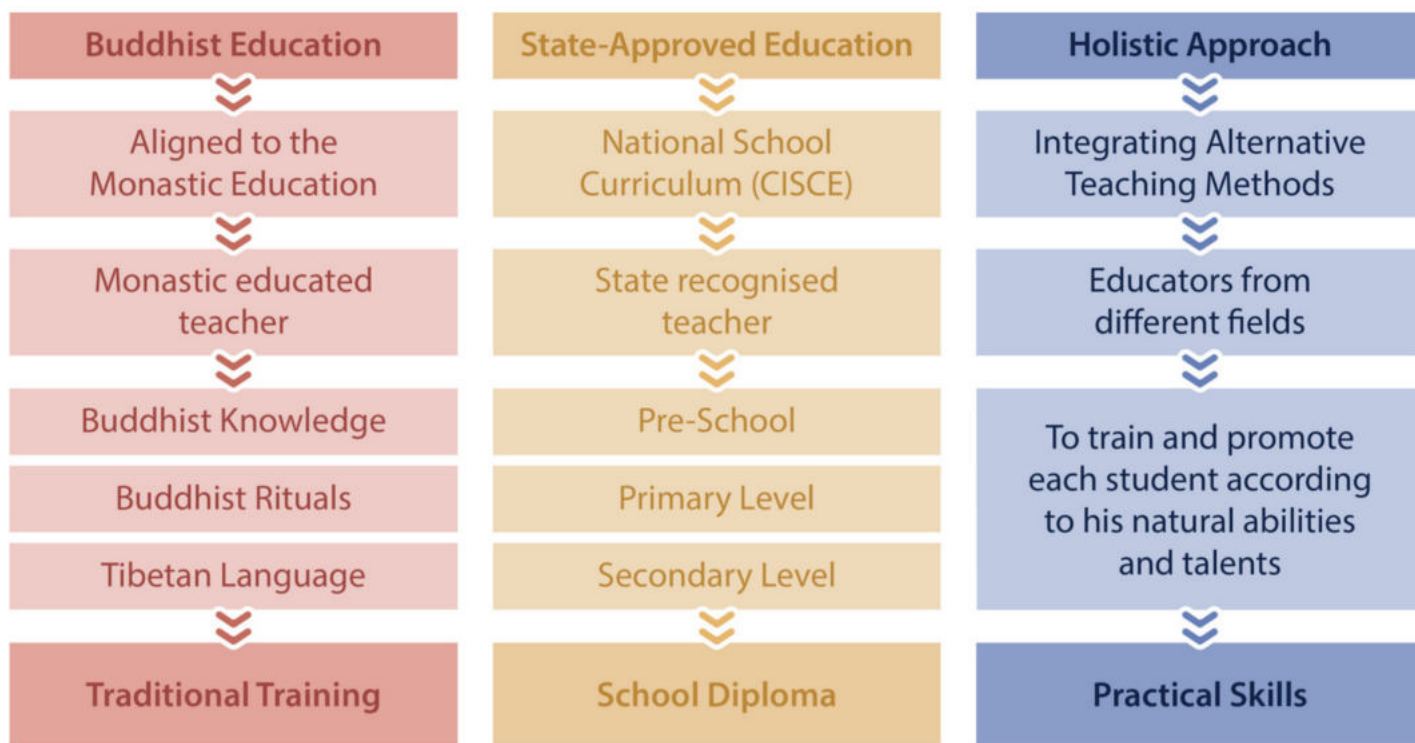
Buddhist Education

Aligned to the Monastic Education

Monastic educated teacher

Buddhist Knowledge

Buddhist Rituals

Tibetan Language

Traditional Training

State-Approved Education

National School Curriculum (CISCE)

State recognised teacher

Pre-School

Primary Level

Secondary Level

School Diploma

Holistic Approach

Integrating Alternative Teaching Methods

Educators from different fields

To train and promote each student according to his natural abilities and talents

Practical Skills